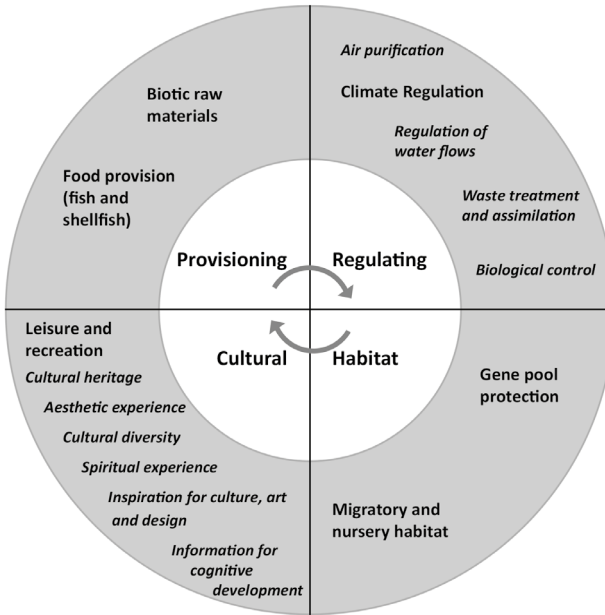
Biotic raw materials

Food provision (fish and shellfish)

Air purification

Climate Regulation

Regulation of water flows

Waste treatment and assimilation

Biological control

Provisioning

Regulating

Cultural

Habitat

Leisure and recreation

Cultural heritage

Aesthetic experience

Cultural diversity

Spiritual experience

Inspiration for culture, art and design

Information for cognitive development

Gene pool protection

Migratory and nursery habitat